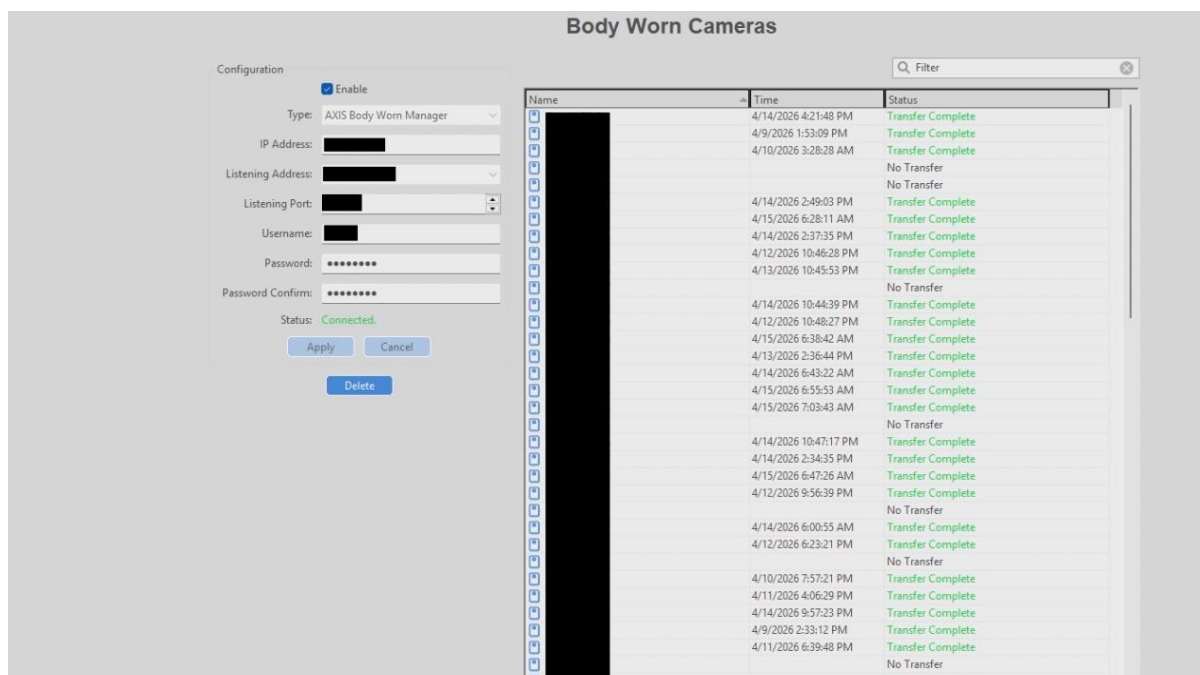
Body Worn Cameras

Configuration

Enable

Type: AXIS Body Worn Manager

IP Address: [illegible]

Listening Address: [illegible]

Listening Port: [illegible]

Username: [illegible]

Password: ••••••••

Password Confirm: ••••••••

Status: Connected.

Apply Cancel

Delete

Filter

| Name | Time | Status |
|---|---|---|
| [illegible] | 4/14/2026 4:21:48 PM | Transfer Complete |
| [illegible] | 4/9/2026 1:53:09 PM | Transfer Complete |
| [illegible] | 4/10/2026 3:28:28 AM | Transfer Complete |
| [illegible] | | No Transfer |
| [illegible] | | No Transfer |
| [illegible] | 4/14/2026 2:49:03 PM | Transfer Complete |
| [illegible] | 4/15/2026 6:28:11 AM | Transfer Complete |
| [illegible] | 4/14/2026 2:37:35 PM | Transfer Complete |
| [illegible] | 4/12/2026 10:46:28 PM | Transfer Complete |
| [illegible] | 4/13/2026 10:45:53 PM | Transfer Complete |
| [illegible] | | No Transfer |
| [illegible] | 4/14/2026 10:44:39 PM | Transfer Complete |
| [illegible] | 4/12/2026 10:48:27 PM | Transfer Complete |
| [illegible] | 4/15/2026 6:38:42 AM | Transfer Complete |
| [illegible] | 4/13/2026 2:36:44 PM | Transfer Complete |
| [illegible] | 4/14/2026 6:43:22 AM | Transfer Complete |
| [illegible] | 4/15/2026 6:55:53 AM | Transfer Complete |
| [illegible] | 4/15/2026 7:03:43 AM | Transfer Complete |
| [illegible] | | No Transfer |
| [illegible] | 4/14/2026 10:47:17 PM | Transfer Complete |
| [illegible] | 4/14/2026 2:34:35 PM | Transfer Complete |
| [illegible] | 4/15/2026 6:47:26 AM | Transfer Complete |
| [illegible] | 4/12/2026 9:56:39 PM | Transfer Complete |
| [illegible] | | No Transfer |
| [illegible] | 4/14/2026 6:00:55 AM | Transfer Complete |
| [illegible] | 4/12/2026 6:23:21 PM | Transfer Complete |
| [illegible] | | No Transfer |
| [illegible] | 4/10/2026 7:57:21 PM | Transfer Complete |
| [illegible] | 4/11/2026 4:06:29 PM | Transfer Complete |
| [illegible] | 4/14/2026 9:57:23 PM | Transfer Complete |
| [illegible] | 4/9/2026 2:33:12 PM | Transfer Complete |
| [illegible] | 4/11/2026 6:39:48 PM | Transfer Complete |
| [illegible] | | No Transfer |